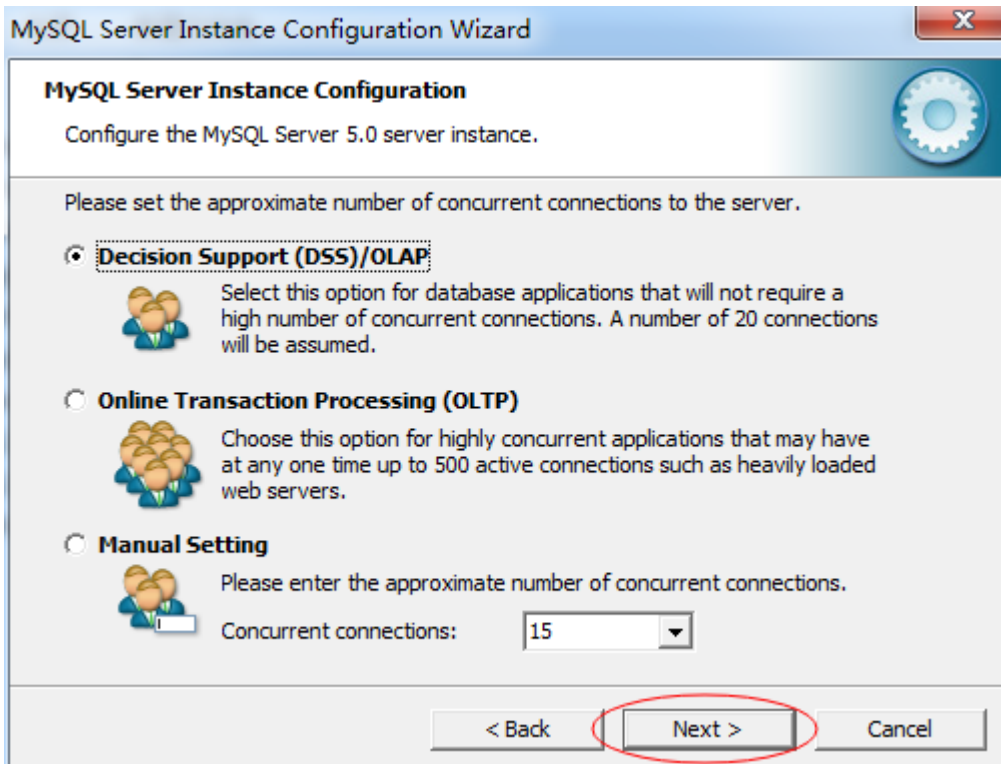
MySQL Server Instance Configuration Wizard

MySQL Server Instance Configuration

Configure the MySQL Server 5.0 server instance.

Please set the approximate number of concurrent connections to the server.

Decision Support (DSS)/OLAP

Select this option for database applications that will not require a high number of concurrent connections. A number of 20 connections will be assumed.

Online Transaction Processing (OLTP)

Choose this option for highly concurrent applications that may have at any one time up to 500 active connections such as heavily loaded web servers.

Manual Setting

Please enter the approximate number of concurrent connections.

Concurrent connections: 15

< Back
Next >
Cancel